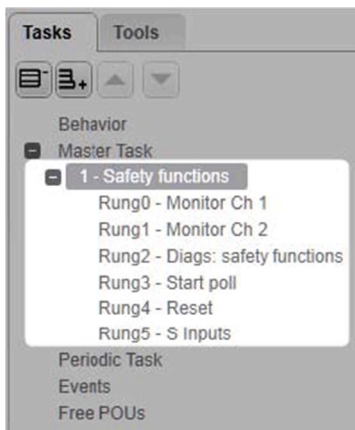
Tasks Tools

Behavior
Master Task
1 - Safety functions
Rung0 - Monitor Ch 1
Rung1 - Monitor Ch 2
Rung2 - Diags: safety functions
Rung3 - Start poll
Rung4 - Reset
Rung5 - S Inputs
Periodic Task
Events
Free POUs